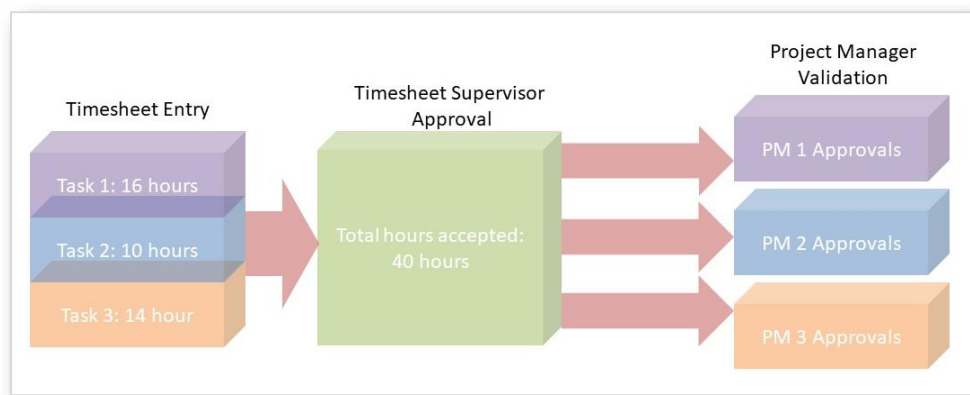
Timesheet Entry

Task 1: 16 hours

Task 2: 10 hours

Task 3: 14 hour

Timesheet Supervisor Approval

Total hours accepted: 40 hours

Project Manager Validation

PM 1 Approvals

PM 2 Approvals

PM 3 Approvals